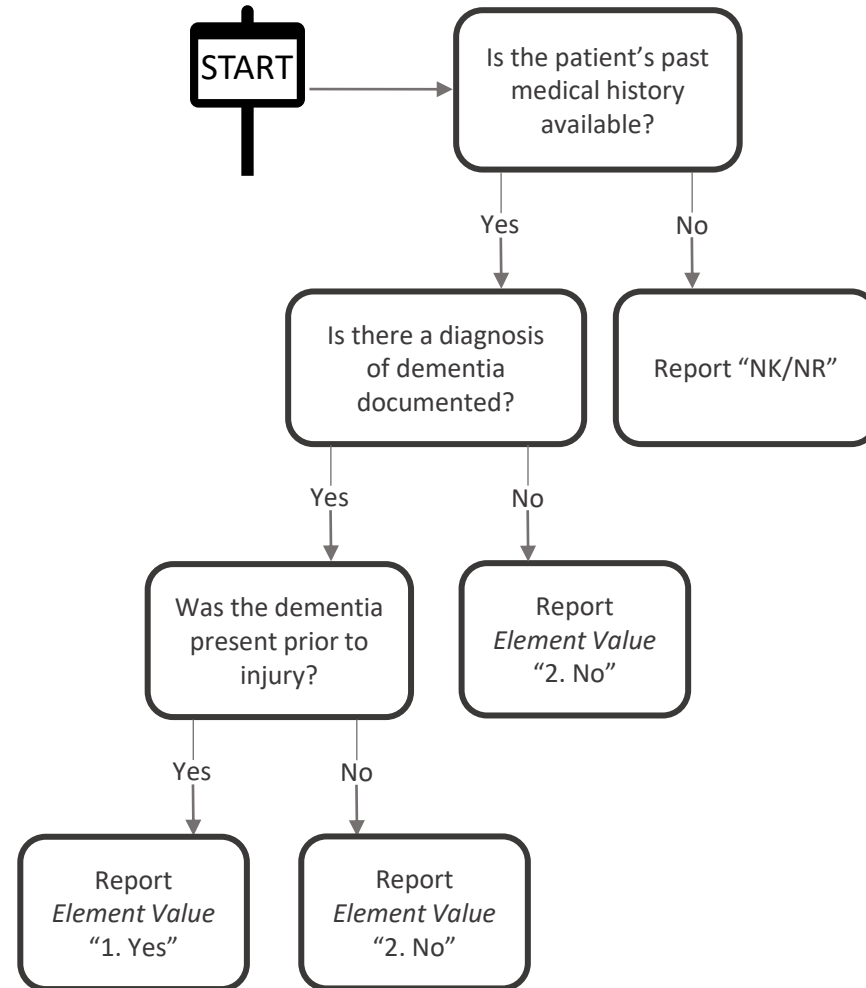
START

Is the patient's past medical history available?

Yes

No

Is there a diagnosis of dementia documented?

Report "NK/NR"

Yes

No

Was the dementia present prior to injury?

Report *Element Value* "2. No"

Yes

No

Report *Element Value* "1. Yes"

Report *Element Value* "2. No"